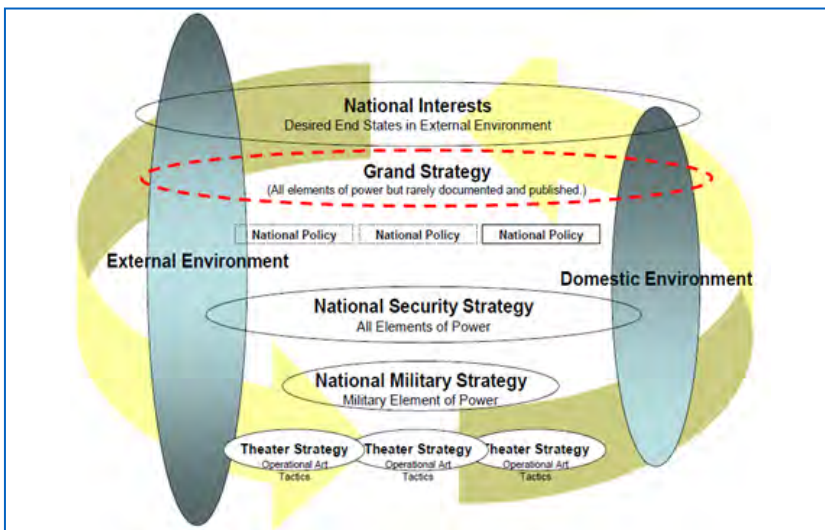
National Interests
Desired End States in External Environment

Grand Strategy
(All elements of power but rarely documented and published.)

National Policy
National Policy
National Policy

External Environment

Domestic Environment

National Security Strategy
All Elements of Power

National Military Strategy
Military Element of Power

Theater Strategy
Operational Art
Tactics

Theater Strategy
Operational Art
Tactics

Theater Strategy
Operational Art
Tactics